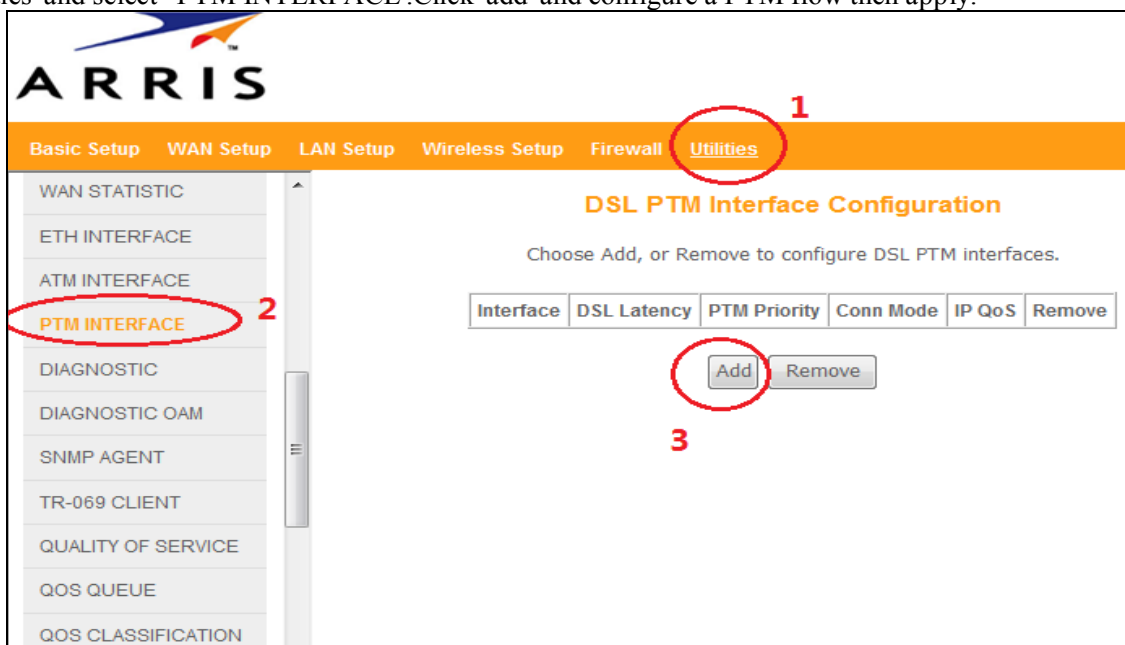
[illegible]ies' and select "PTM INTERFACE".Click 'add' and configure a PTM flow then apply.

ARRIS

1

Basic Setup WAN Setup LAN Setup Wireless Setup Firewall Utilities

WAN STATISTIC
ETH INTERFACE
ATM INTERFACE
PTM INTERFACE
DIAGNOSTIC
DIAGNOSTIC OAM
SNMP AGENT
TR-069 CLIENT
QUALITY OF SERVICE
QOS QUEUE
QOS CLASSIFICATION

2

DSL PTM Interface Configuration

Choose Add, or Remove to configure DSL PTM interfaces.

| Interface | DSL Latency | PTM Priority | Conn Mode | IP QoS | Remove |
|---|---|---|---|---|---|

Add Remove

3